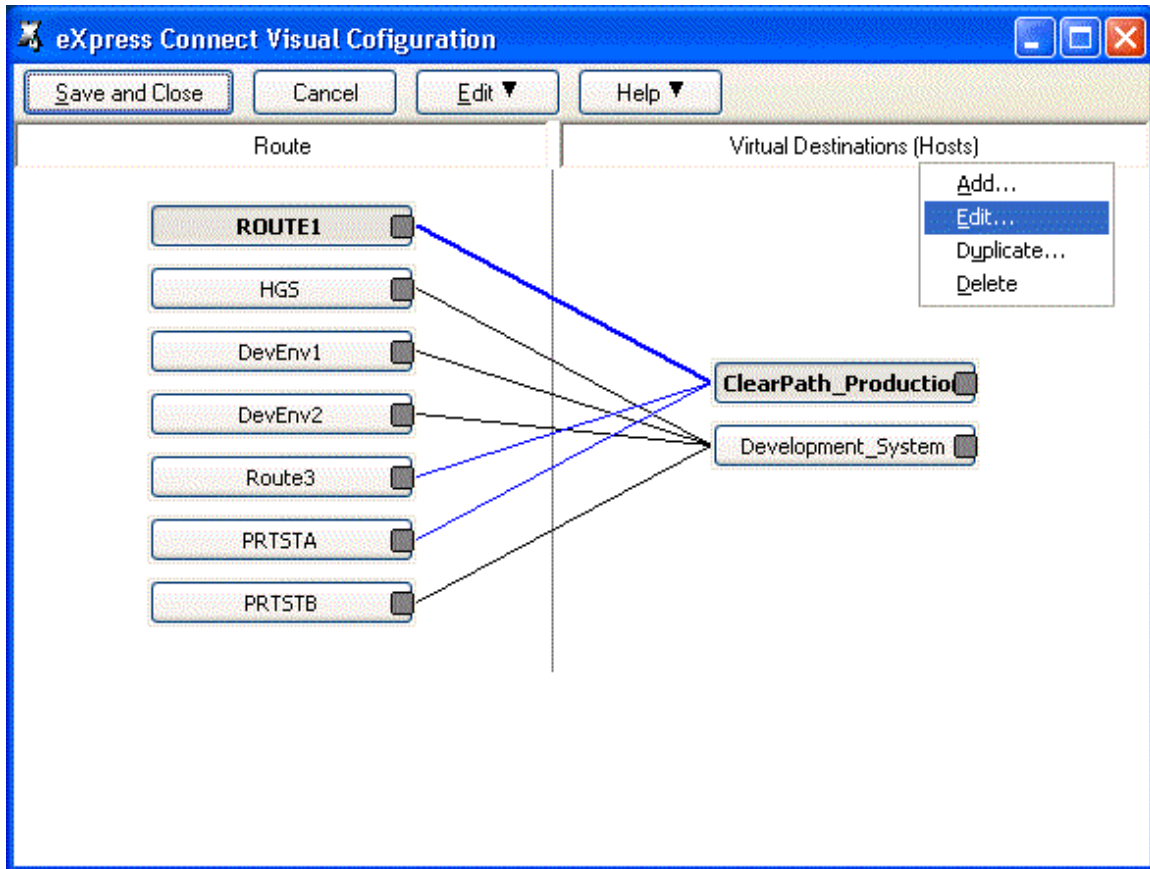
eXpress Connect Visual Cofiguration

Save and Close
Cancel
Edit ▼
Help ▼

Route
Virtual Destinations (Hosts)

Add...
Edit...
Duplicate...
Delete

ROUTE1
HGS
DevEnv1
DevEnv2
Route3
PRTSTA
PRTSTB

ClearPath_Productio
Development_System